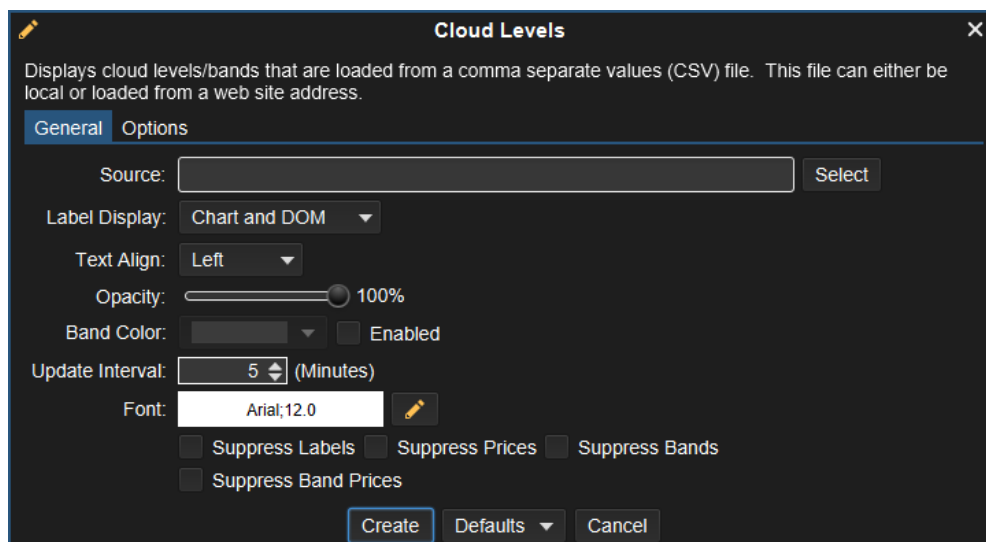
Cloud Levels

Displays cloud levels/bands that are loaded from a comma separate values (CSV) file. This file can either be local or loaded from a web site address.

General Options

Source: Select

Label Display: Chart and DOM

Text Align: Left

Opacity: 100%

Band Color: Enabled

Update Interval: 5 (Minutes)

Font: Arial;12.0

Suppress Labels Suppress Prices Suppress Bands

Suppress Band Prices

Create Defaults Cancel